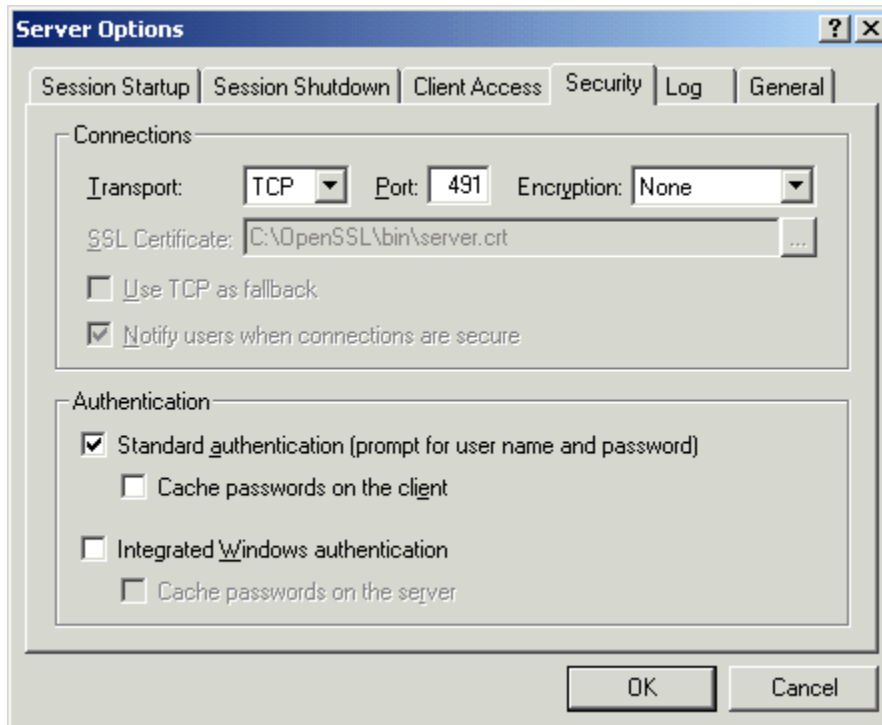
Server Options

?

X

Session Startup

Session Shutdown

Client Access

Security

Log

General

Connections

Transport: TCP

Port: 491

Encryption: None

SSL Certificate: C:\OpenSSL\bin\server.crt

...

Use TCP as fallback

Notify users when connections are secure

Authentication

Standard authentication (prompt for user name and password)

Cache passwords on the client

Integrated Windows authentication

Cache passwords on the server

OK

Cancel